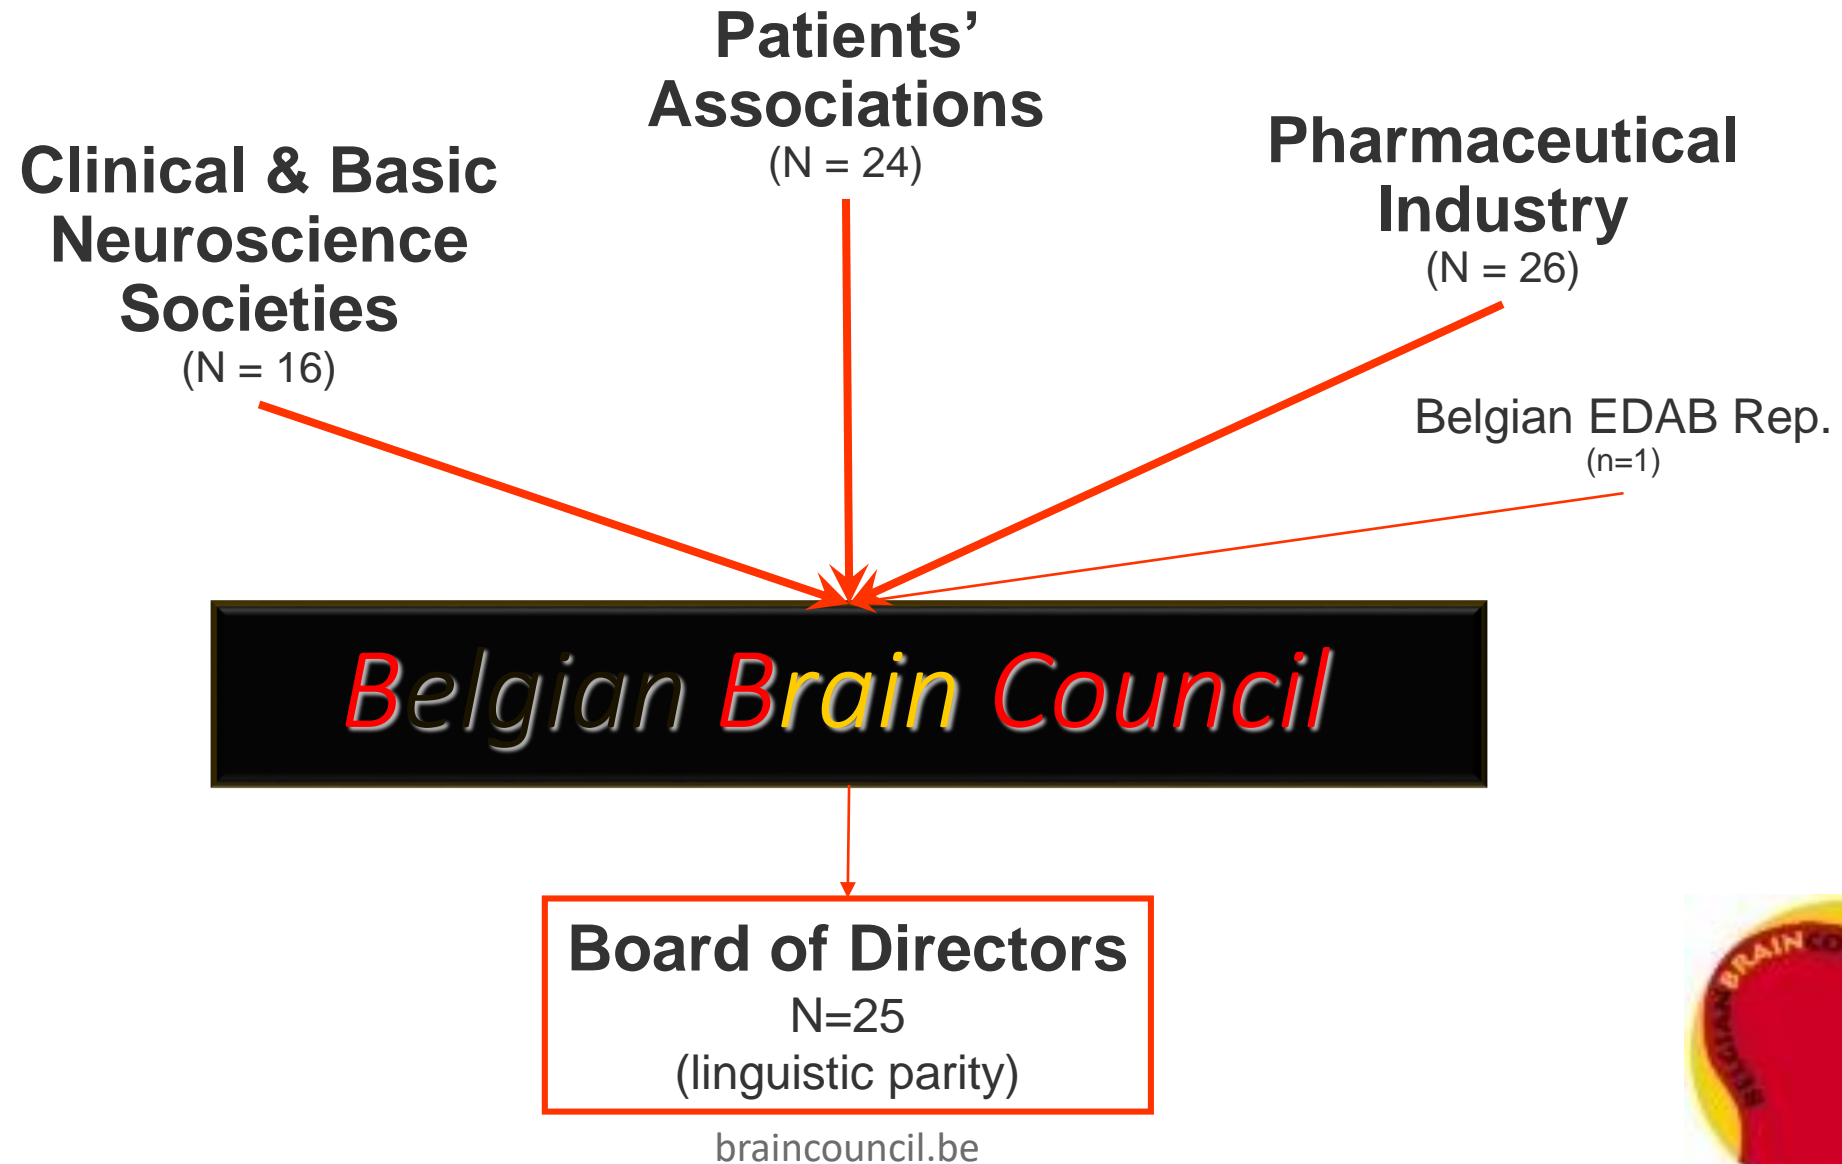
Patients' Associations
(N = 24)

Clinical & Basic Neuroscience Societies
(N = 16)

Pharmaceutical Industry
(N = 26)

Belgian EDAB Rep.
(n=1)

Belgian Brain Council

Board of Directors
N=25
(linguistic parity)

braincouncil.be

BELGIAN BRAIN CO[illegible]